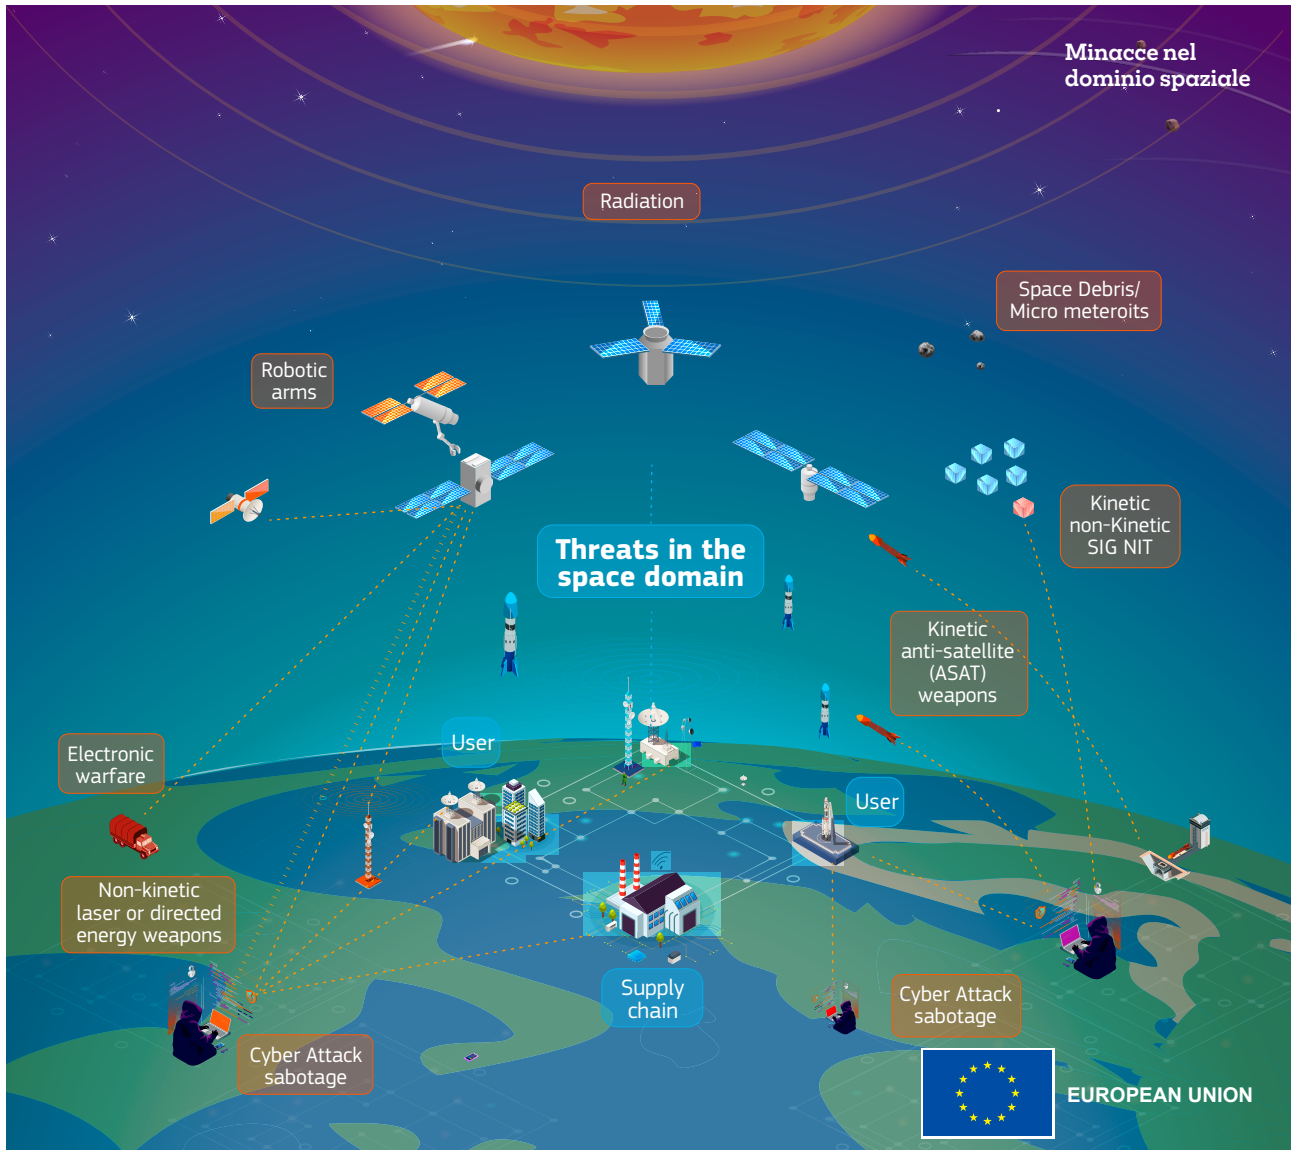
Minacce nel dominio spaziale

Radiation

Space Debris/ Micro meteroits

Robotic arms

Threats in the space domain

Kinetic non-Kinetic SIG NIT

Kinetic anti-satellite (ASAT) weapons

Electronic warfare

User

User

Non-kinetic laser or directed energy weapons

Supply chain

Cyber Attack sabotage

Cyber Attack sabotage

EUROPEAN UNION